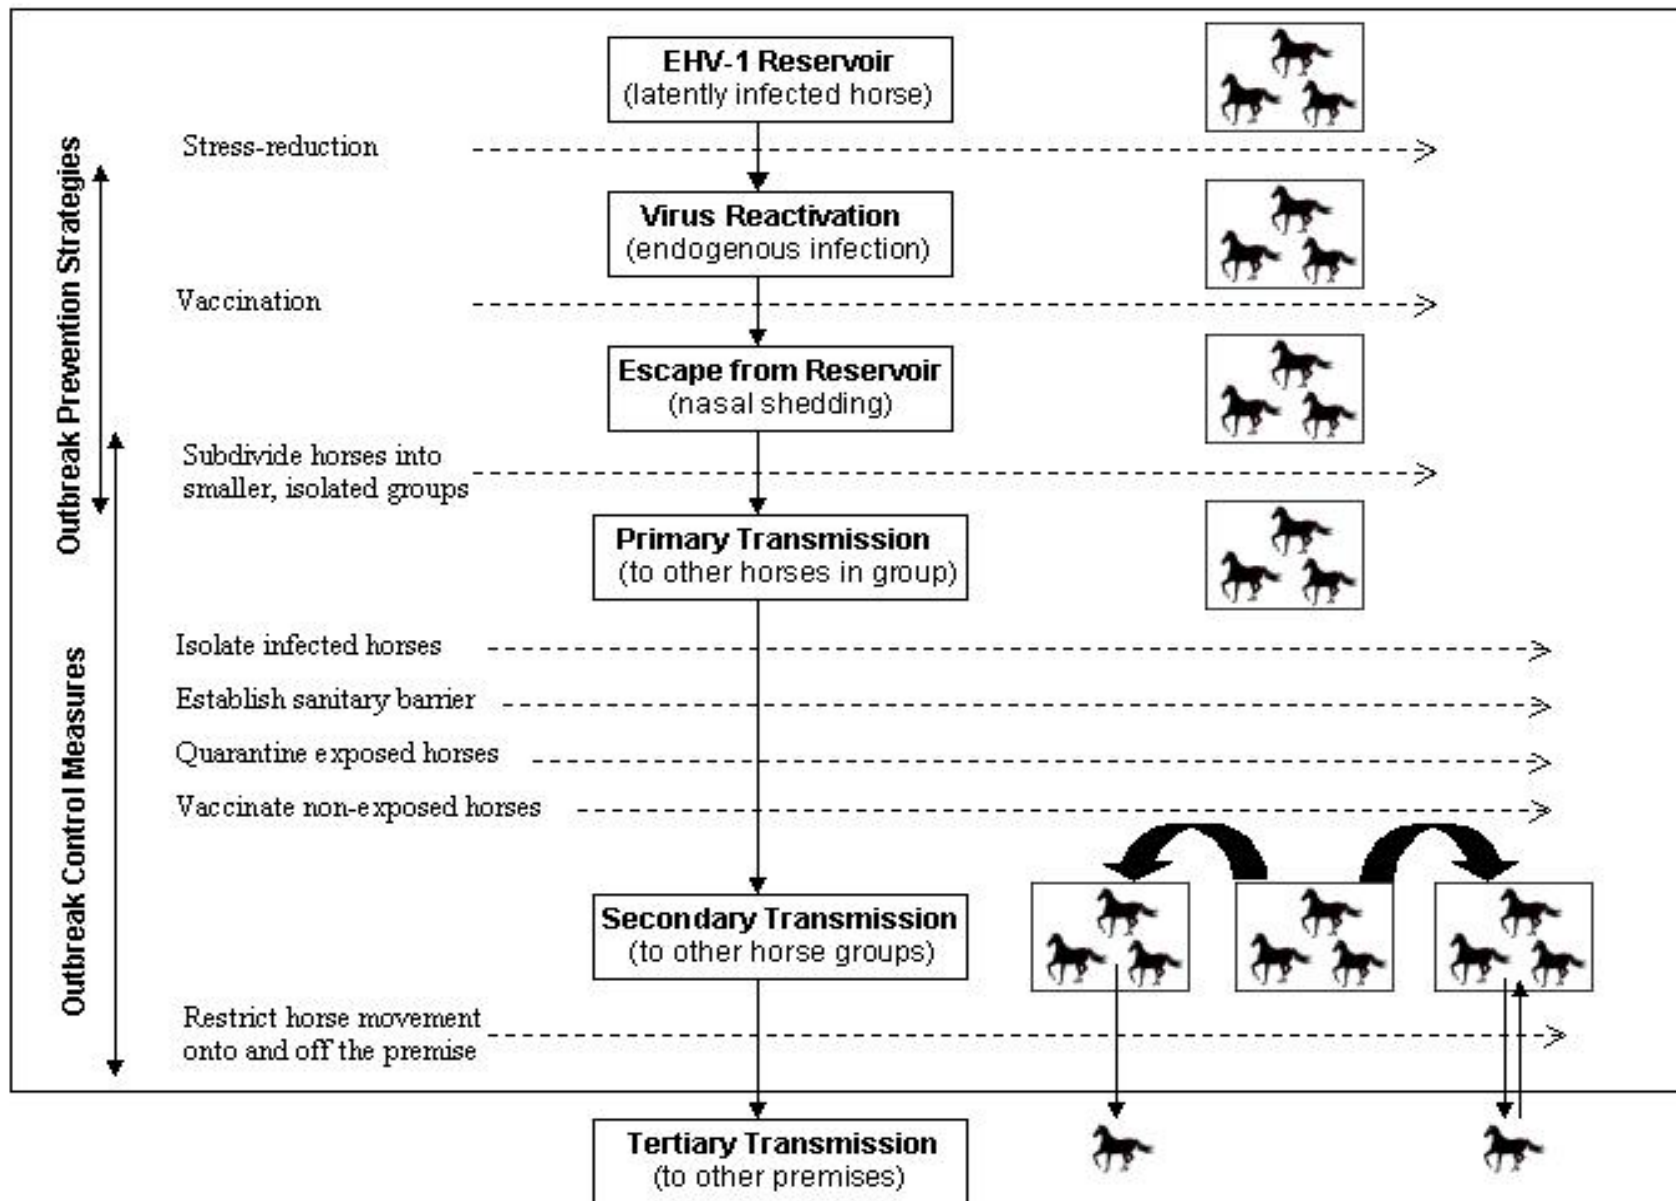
Outbreak Prevention Strategies

Outbreak Control Measures

EHV-1 Reservoir
(latently infected horse)

Stress-reduction

Virus Reactivation
(endogenous infection)

Vaccination

Escape from Reservoir
(nasal shedding)

Subdivide horses into smaller, isolated groups

Primary Transmission
(to other horses in group)

Isolate infected horses

Establish sanitary barrier

Quarantine exposed horses

Vaccinate non-exposed horses

Secondary Transmission
(to other horse groups)

Restrict horse movement onto and off the premise

Tertiary Transmission
(to other premises)